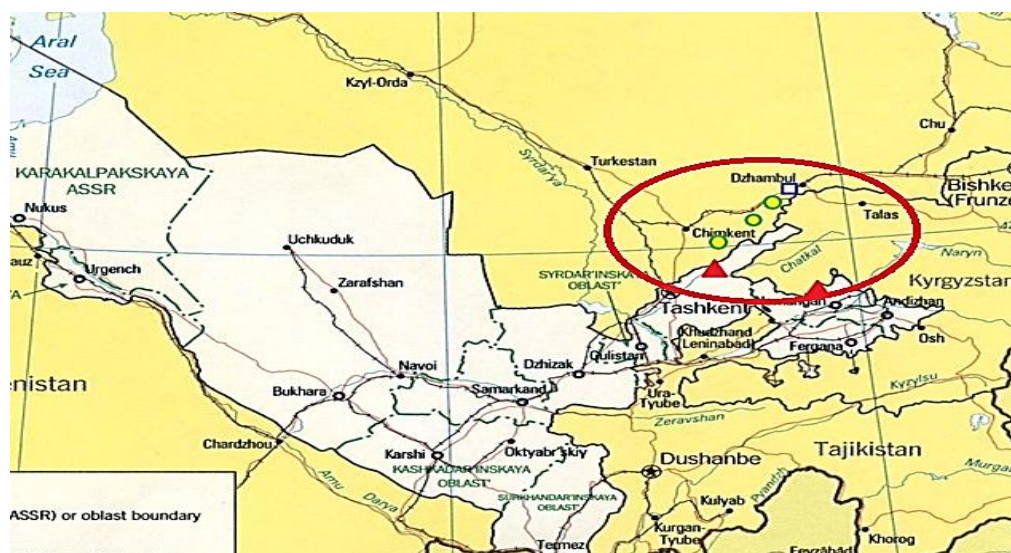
Aral Sea
Kzyl-Orda
Chu
Turkestan
Syrdar'ya
Dzhambul
Bishke (Frunze
Talas
KARAKALPAKSKAYA ASSR
Nukus
Chimkent
Naryn
Uchkuduk
Chatkal
Kyrgyzstan
Urgench
SYRDAR'INSKAYA OBLAST'
Zarafshan
Tashkent
Andizhan
Khudzhand Leninabad
Navoi
Dzhizak
Gulistan
Fergana
Osh
enistan
Bukhara
Samarkand
Ura-Tyube
Kyzylsu
Zeravshan
Chardzhou
Karshi
Oktyabr'skiy
Tajikistan
KASHKADAR'INSKAYA OBLAST'
Dushanbe
Amu Darya
SURKHANDAR'INSKAYA OBLAST'
Pyandzh
Murgab
ASSR) or oblast boundary
Kulyab
Kurgan-Tyube
Termez
Feyzabad
Khorog